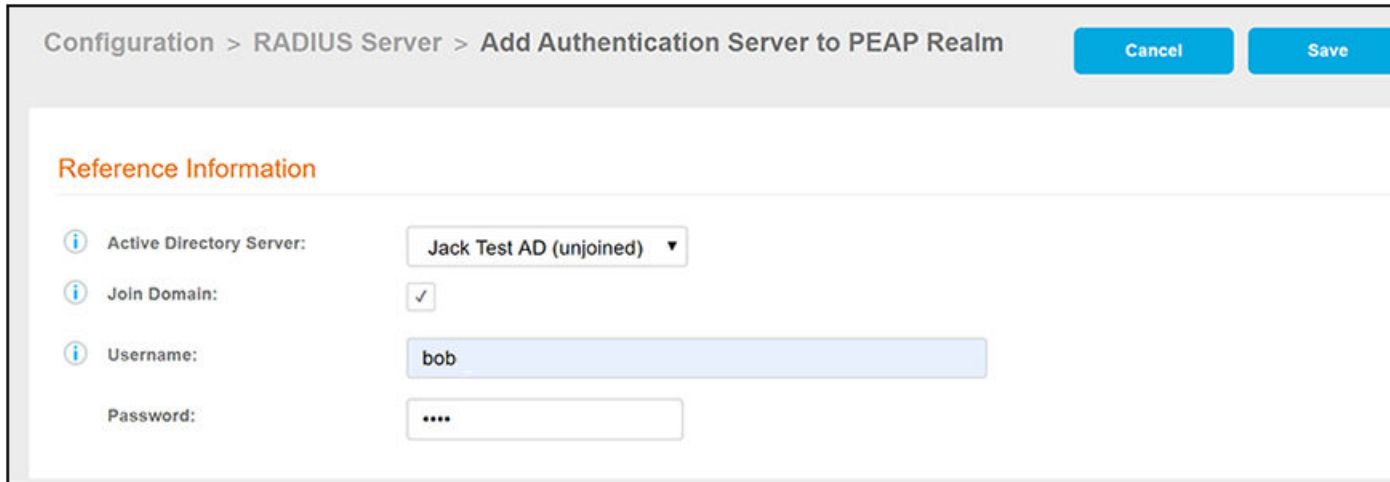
Configuration > RADIUS Server > Add Authentication Server to PEAP Realm

Cancel

Save

Reference Information

Active Directory Server:

Jack Test AD (unjoined)

Join Domain:

✓

Username:

bob

Password:

••••